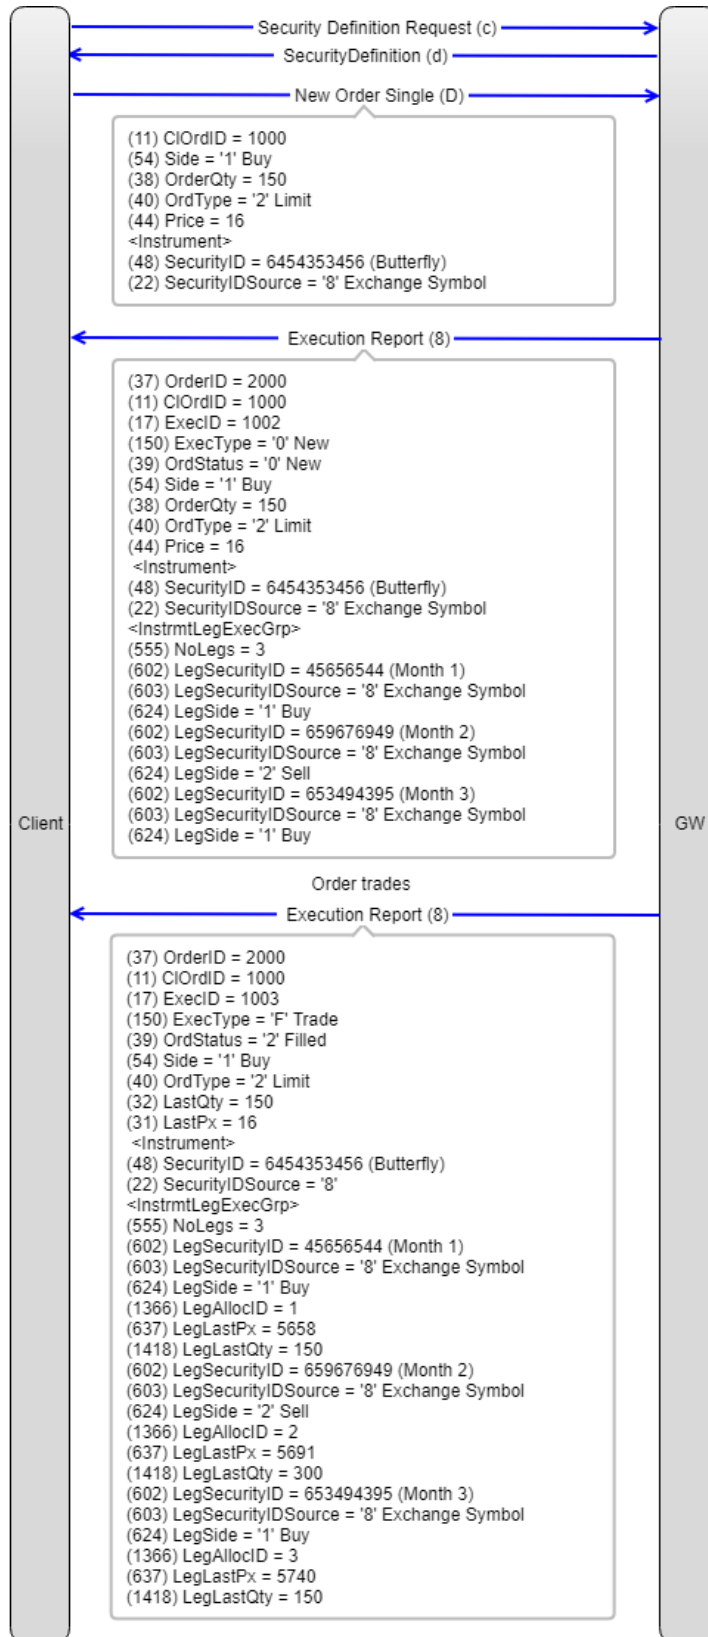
Security Definition Request (c)
SecurityDefinition (d)
New Order Single (D)

(11) ClOrdID = 1000
(54) Side = '1' Buy
(38) OrderQty = 150
(40) OrdType = '2' Limit
(44) Price = 16
<Instrument>
(48) SecurityID = 6454353456 (Butterfly)
(22) SecurityIDSource = '8' Exchange Symbol

Execution Report (8)

(37) OrderID = 2000
(11) ClOrdID = 1000
(17) ExecID = 1002
(150) ExecType = '0' New
(39) OrdStatus = '0' New
(54) Side = '1' Buy
(38) OrderQty = 150
(40) OrdType = '2' Limit
(44) Price = 16
<Instrument>
(48) SecurityID = 6454353456 (Butterfly)
(22) SecurityIDSource = '8' Exchange Symbol
<InstrmtLegExecGrp>
(555) NoLegs = 3
(602) LegSecurityID = 45656544 (Month 1)
(603) LegSecurityIDSource = '8' Exchange Symbol
(624) LegSide = '1' Buy
(602) LegSecurityID = 659676949 (Month 2)
(603) LegSecurityIDSource = '8' Exchange Symbol
(624) LegSide = '2' Sell
(602) LegSecurityID = 653494395 (Month 3)
(603) LegSecurityIDSource = '8' Exchange Symbol
(624) LegSide = '1' Buy

Client

GW

Order trades

Execution Report (8)

(37) OrderID = 2000
(11) ClOrdID = 1000
(17) ExecID = 1003
(150) ExecType = 'F' Trade
(39) OrdStatus = '2' Filled
(54) Side = '1' Buy
(40) OrdType = '2' Limit
(32) LastQty = 150
(31) LastPx = 16
<Instrument>
(48) SecurityID = 6454353456 (Butterfly)
(22) SecurityIDSource = '8'
<InstrmtLegExecGrp>
(555) NoLegs = 3
(602) LegSecurityID = 45656544 (Month 1)
(603) LegSecurityIDSource = '8' Exchange Symbol
(624) LegSide = '1' Buy
(1366) LegAllocID = 1
(637) LegLastPx = 5658
(1418) LegLastQty = 150
(602) LegSecurityID = 659676949 (Month 2)
(603) LegSecurityIDSource = '8' Exchange Symbol
(624) LegSide = '2' Sell
(1366) LegAllocID = 2
(637) LegLastPx = 5691
(1418) LegLastQty = 300
(602) LegSecurityID = 653494395 (Month 3)
(603) LegSecurityIDSource = '8' Exchange Symbol
(624) LegSide = '1' Buy
(1366) LegAllocID = 3
(637) LegLastPx = 5740
(1418) LegLastQty = 150